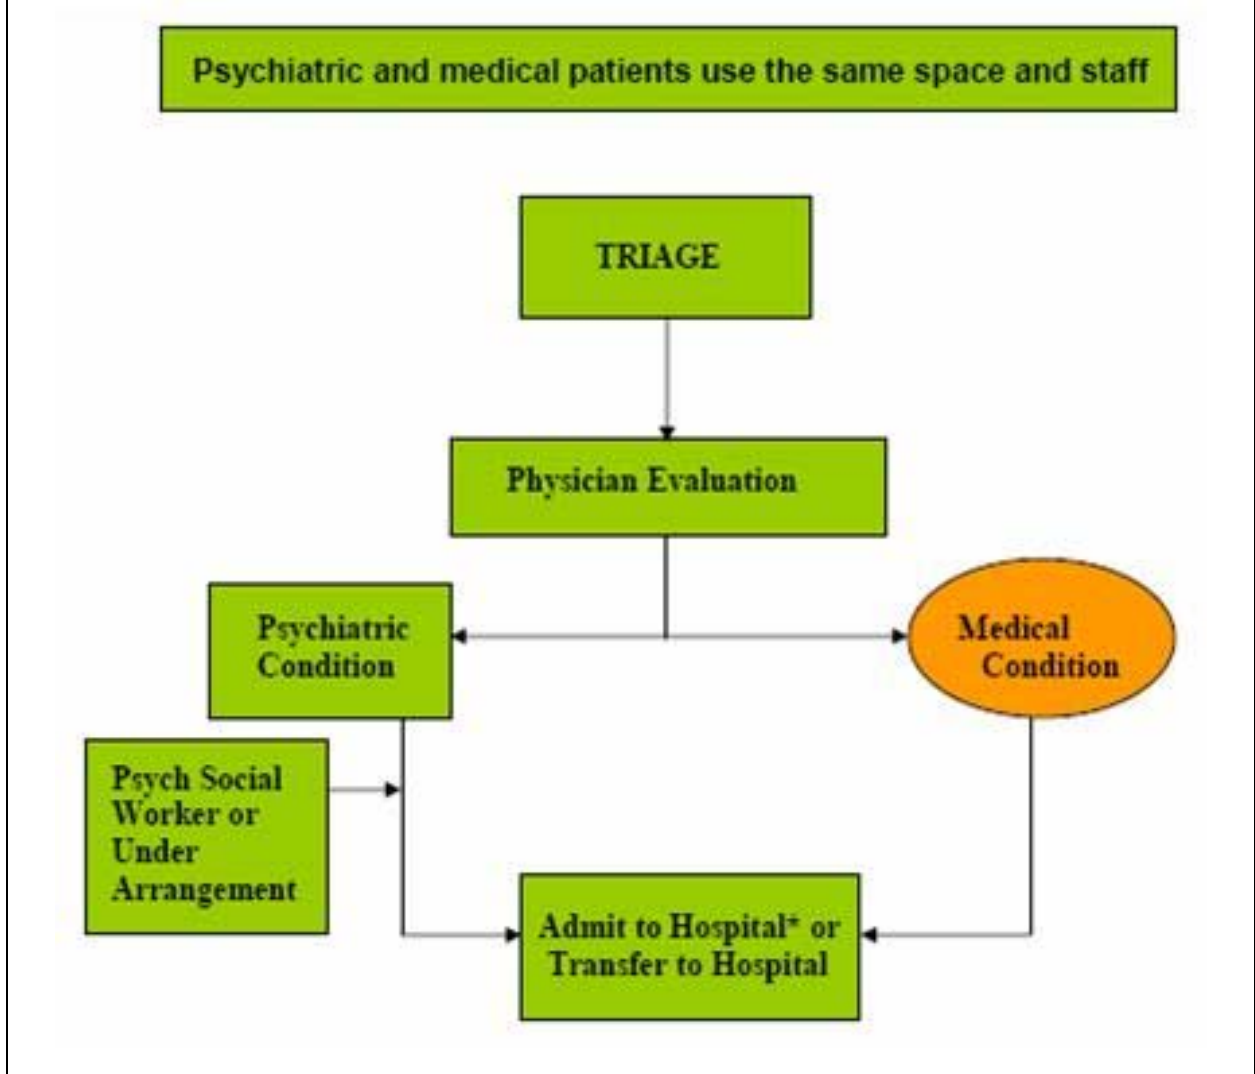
Psychiatric and medical patients use the same space and staff

TRIAGE

Physician Evaluation

Psychiatric Condition

Medical Condition

Psych Social Worker or Under Arrangement

Admit to Hospital* or Transfer to Hospital